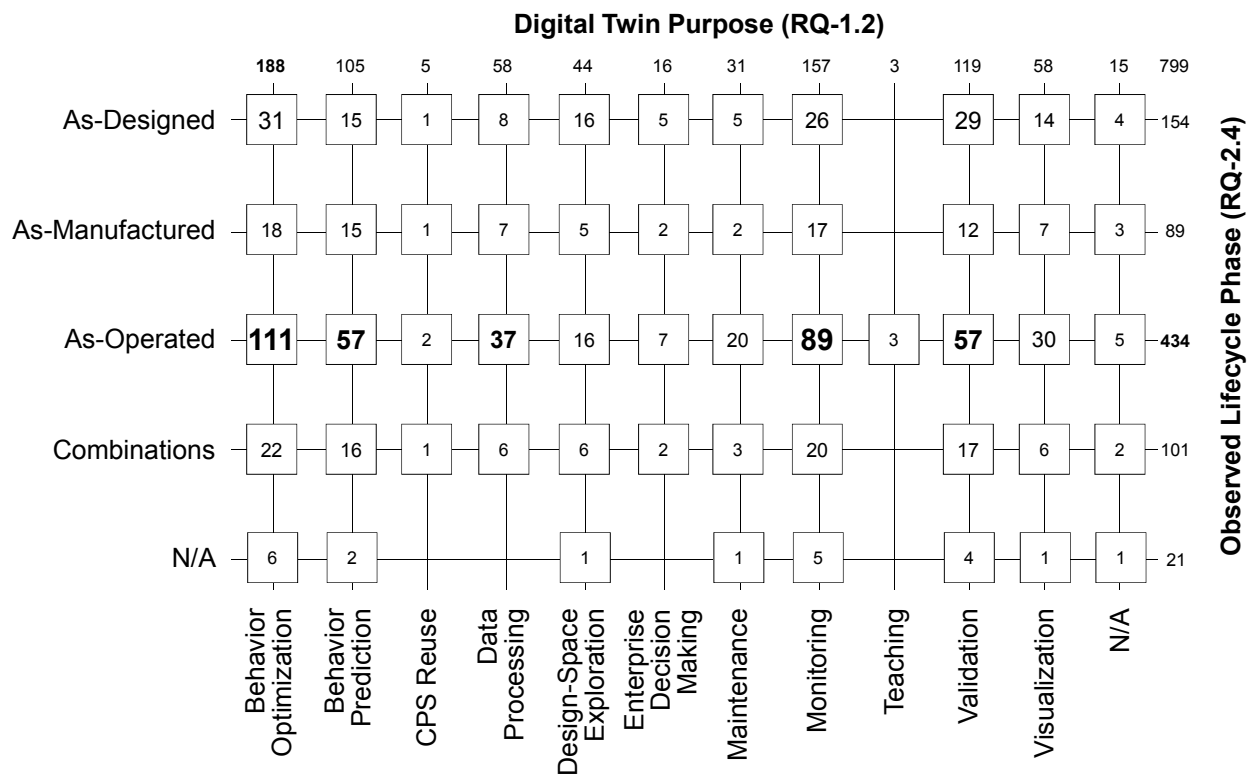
Digital Twin Purpose (RQ-1.2)

Observed Lifecycle Phase (RQ-2.4)

| | Behavior Optimization | Behavior Prediction | CPS Reuse | Data Processing | Design-Space Exploration | Enterprise Decision Making | Maintenance | Monitoring | Teaching | Validation | Visualization | N/A | |
|---|---|---|---|---|---|---|---|---|---|---|---|---|---|
| | **188** | 105 | 5 | 58 | 44 | 16 | 31 | 157 | 3 | 119 | 58 | 15 | 799 |
| As-Designed | 31 | 15 | 1 | 8 | 16 | 5 | 5 | 26 | | 29 | 14 | 4 | 154 |
| As-Manufactured | 18 | 15 | 1 | 7 | 5 | 2 | 2 | 17 | | 12 | 7 | 3 | 89 |
| As-Operated | **111** | **57** | 2 | **37** | 16 | 7 | 20 | **89** | 3 | **57** | 30 | 5 | **434** |
| Combinations | 22 | 16 | 1 | 6 | 6 | 2 | 3 | 20 | | 17 | 6 | 2 | 101 |
| N/A | 6 | 2 | | | 1 | | 1 | 5 | | 4 | 1 | 1 | 21 |